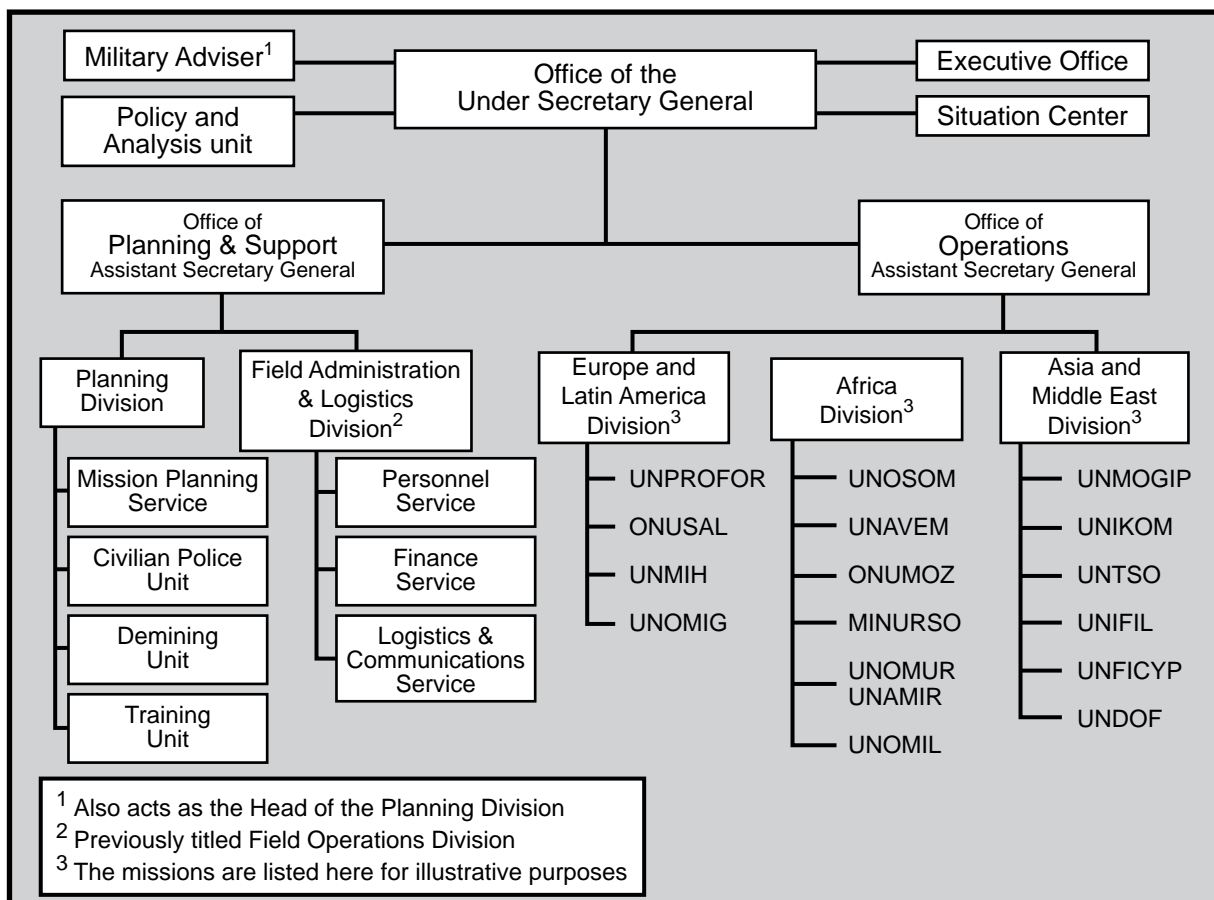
Military Adviser$^1$

Office of the Under Secretary General

Executive Office

Policy and Analysis unit

Situation Center

Office of Planning & Support Assistant Secretary General

Office of Operations Assistant Secretary General

Planning Division

Mission Planning Service

Civilian Police Unit

Demining Unit

Training Unit

Field Administration & Logistics Division$^2$

Personnel Service

Finance Service

Logistics & Communications Service

Europe and Latin America Division$^3$

UNPROFOR

ONUSAL

UNMIH

UNOMIG

Africa Division$^3$

UNOSOM

UNAVEM

ONUMOZ

MINURSO

UNOMUR UNAMIR

UNOMIL

Asia and Middle East Division$^3$

UNMOGIP

UNIKOM

UNTSO

UNIFIL

UNFICYP

UNDOF

$^1$ Also acts as the Head of the Planning Division
$^2$ Previously titled Field Operations Division
$^3$ The missions are listed here for illustrative purposes